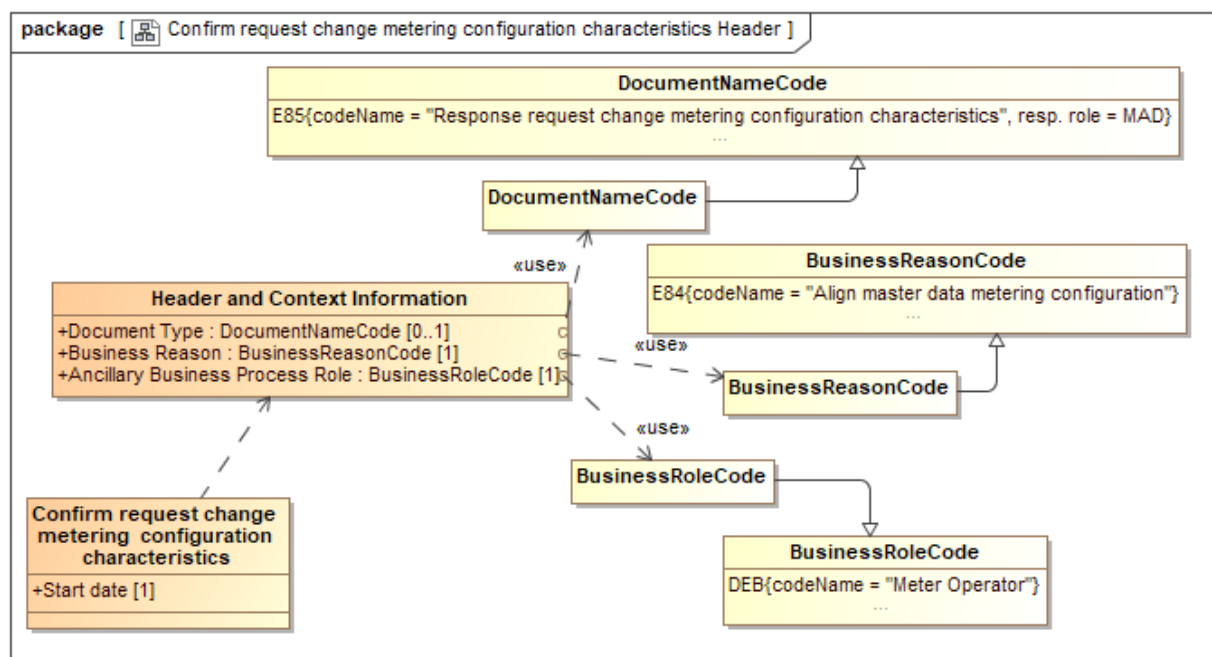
package [ Confirm request change metering configuration characteristics Header ]

DocumentNameCode
E85{codeName = "Response request change metering configuration characteristics", resp. role = MAD}
...

DocumentNameCode

«use»

BusinessReasonCode
E84{codeName = "Align master data metering configuration"}
...

Header and Context Information
+Document Type : DocumentNameCode [0..1]
+Business Reason : BusinessReasonCode [1]
+Ancillary Business Process Role : BusinessRoleCode [1]

«use»

BusinessReasonCode

«use»

BusinessRoleCode

Confirm request change metering configuration characteristics
+Start date [1]

BusinessRoleCode
DEB{codeName = "Meter Operator"}
...